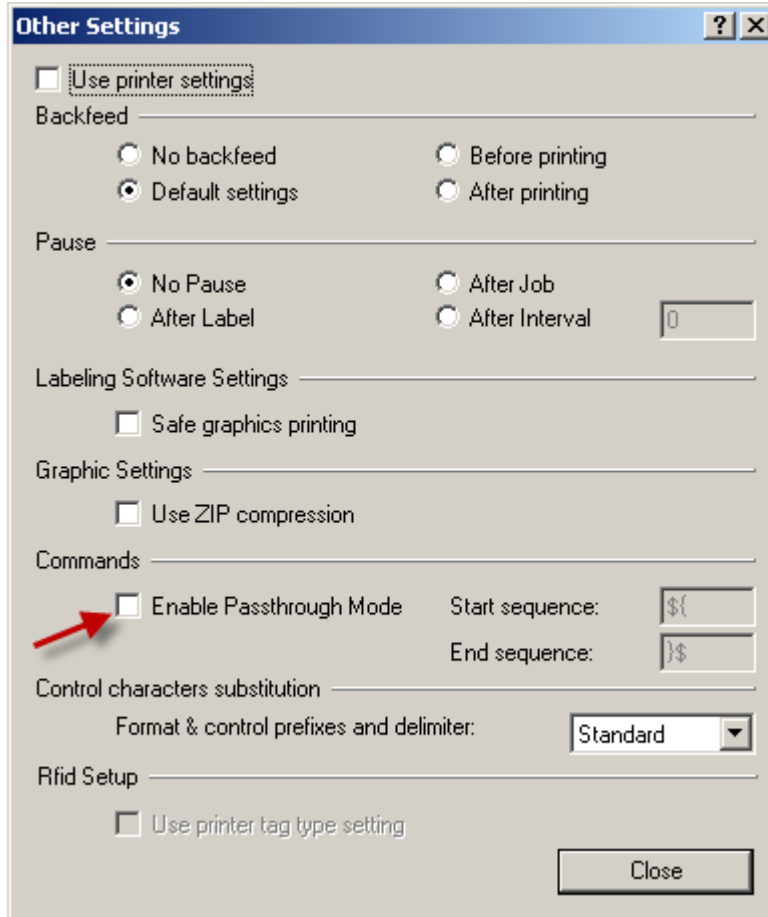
Other Settings ? X

Use printer settings

Backfeed

No backfeed
Default settings
Before printing
After printing

Pause

No Pause
After Label
After Job
After Interval
0

Labeling Software Settings

Safe graphics printing

Graphic Settings

Use ZIP compression

Commands

Enable Passthrough Mode
Start sequence: ${
End sequence: }$

Control characters substitution

Format & control prefixes and delimiter: Standard

Rfid Setup

Use printer tag type setting

Close